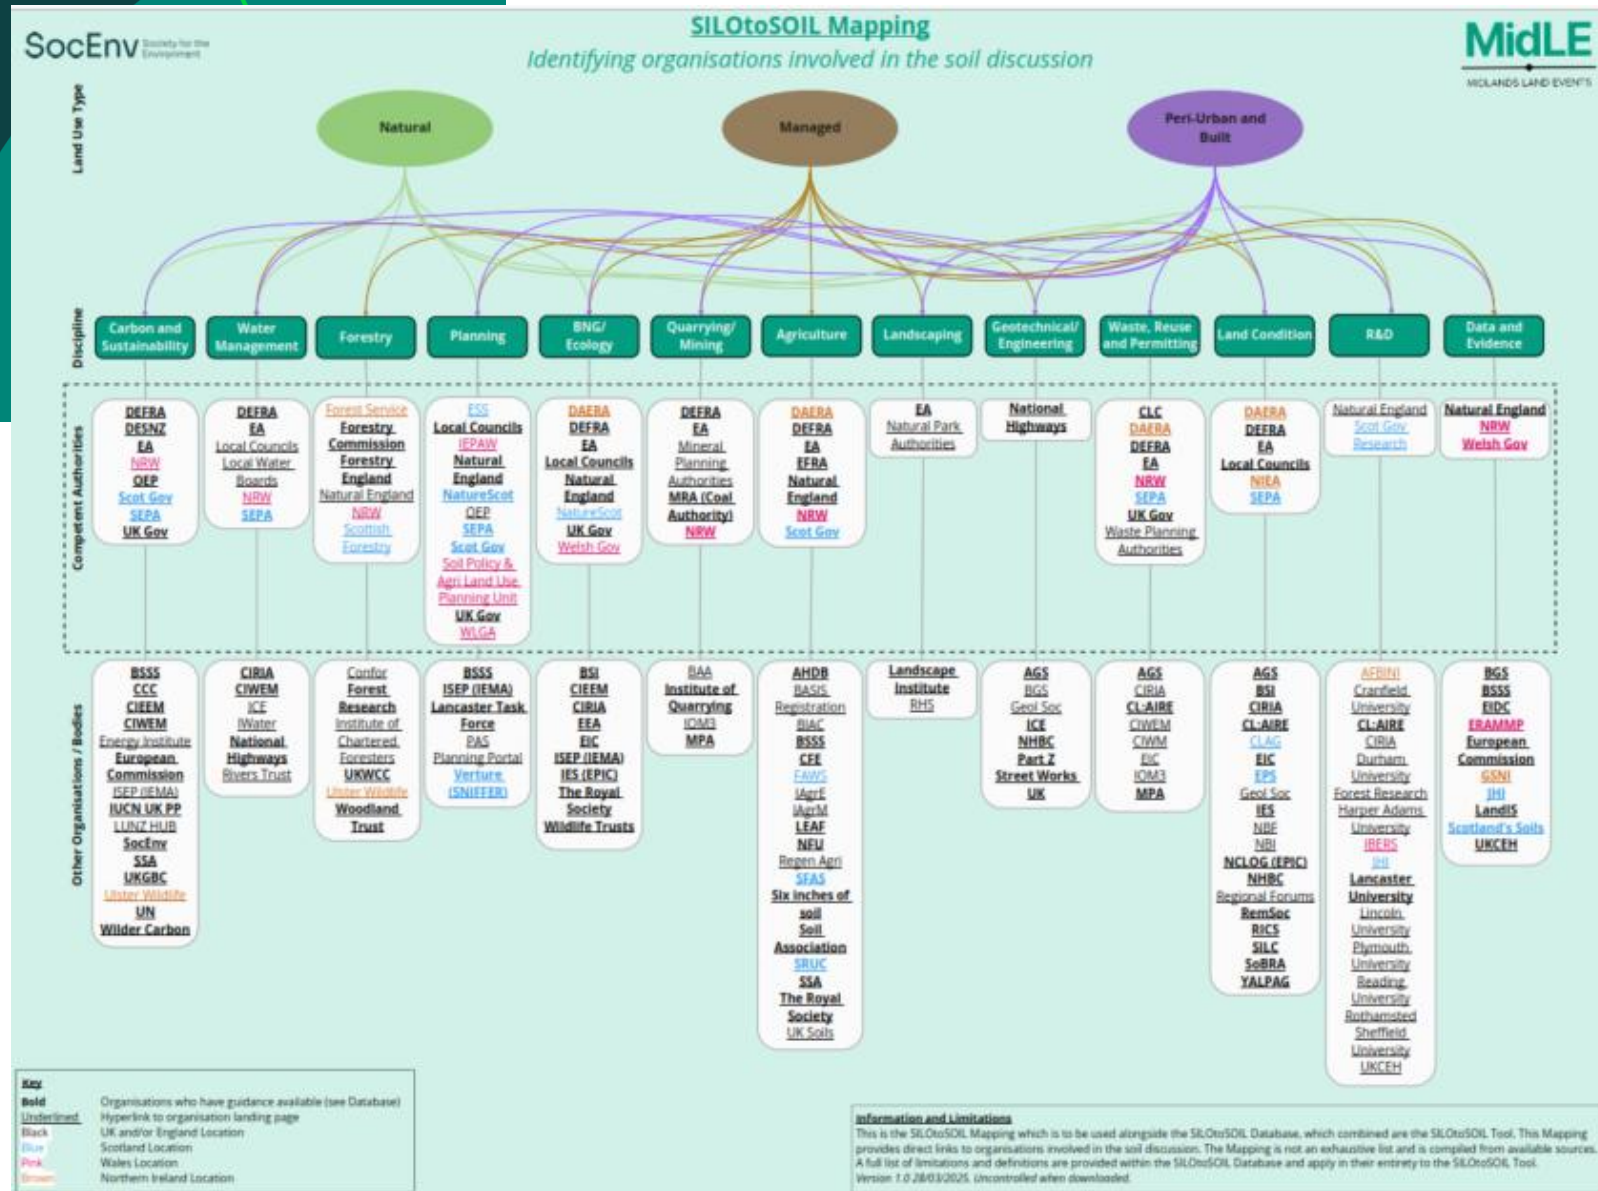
SocEnv Society for the Environment

SILOtoSOIL Mapping

Identifying organisations involved in the soil discussion

MidLE
MIDLANDS LAND EVENTS

Land Use Type

Natural

Managed

Peri-Urban and Built

Discipline

Carbon and Sustainability

Water Management

Forestry

Planning

BNG/ Ecology

Quarrying/ Mining

Agriculture

Landscaping

Geotechnical/ Engineering

Waste, Reuse and Permitting

Land Condition

R&D

Data and Evidence

Competent Authorities

DEFRA
DESNZ
EA
NRW
OEP
Scot Gov
SEPA
UK Gov

DEFRA
EA
Local Councils
Local Water Boards
NRW
SEPA

Forest Service
Forestry Commission
Forestry England
Natural England
NRW
Scottish Forestry

ESS
Local Councils
IEPAW
Natural England
NatureScot
OEP
SEPA
Scot Gov
Soil Policy & Agri Land Use Planning Unit
UK Gov
WLGA

DAERA
DEFRA
EA
Local Councils
Natural England
NatureScot
UK Gov
Welsh Gov

DEFRA
EA
Mineral Planning Authorities
MRA (Coal Authority)
NRW

DAERA
DEFRA
EA
EFRA
Natural England
NRW
Scot Gov

EA
Natural Park Authorities

National Highways

CLC
DAERA
DEFRA
EA
NRW
SEPA
UK Gov
Waste Planning Authorities

DAERA
DEFRA
EA
Local Councils
NIEA
SEPA

Natural England
Scot Gov Research

Natural England
NRW
Welsh Gov

Other Organisations / Bodies

BSSS
CCC
CIEEM
CIWEM
Energy Institute
European Commission
ISEP (IEMA)
IUCN UK PP
LUNZ HUB
SocEnv
SSA
UKGBC
Ulster Wildlife
UN
Wilder Carbon

CIRIA
CIWEM
ICE
IWater
National Highways
Rivers Trust

Confor
Forest Research
Institute of Chartered Foresters
UKWCC
Ulster Wildlife
Woodland Trust

BSSS
ISEP (IEMA)
Lancaster Task Force
PAS
Planning Portal
Verture (SNIFFER)

BSI
CIEEM
CIRIA
EEA
EIC
ISEP (IEMA)
IES (EPIC)
The Royal Society
Wildlife Trusts

BAA
Institute of Quarrying
IOM3
MPA

AHDB
BASIS Registration
BIAC
BSSS
CFE
FAWS
IAgrE
IAgrM
LEAF
NFU
Regen Agri
SFAS
Six inches of soil
Soil Association
SRUC
SSA
The Royal Society
UK Soils

Landscape Institute
RHS

AGS
BGS
Geol Soc
ICE
NHBC
Part Z
Street Works UK

AGS
CIRIA
CL:AIRE
CIWEM
CIWM
EIC
IOM3
MPA

AGS
BSI
CIRIA
CL:AIRE
CLAG
EIC
EPS
Geol Soc
IES
NBF
NBI
NCLOG (EPIC)
NHBC
Regional Forums
RemSoc
RICS
SILC
SoBRA
YALPAG

AFBINI
Cranfield University
CL:AIRE
CIRIA
Durham University
Forest Research
Harper Adams University
IBERS
JHI
Lancaster University
Lincoln University
Plymouth University
Reading University
Rothamsted
Sheffield University
UKCEH

BGS
BSSS
EIDC
ERAMMP
European Commission
GSNI
JHI
LandIS
Scotland's Soils
UKCEH

Key
Bold Organisations who have guidance available (see Database)
Underlined Hyperlink to organisation landing page
Black UK and/or England Location
Blue Scotland Location
Pink Wales Location
Brown Northern Ireland Location

Information and Limitations
This is the SILOtoSOIL Mapping which is to be used alongside the SILOtoSOIL Database, which combined are the SILOtoSOIL Tool. This Mapping provides direct links to organisations involved in the soil discussion. The Mapping is not an exhaustive list and is compiled from available sources. A full list of limitations and definitions are provided within the SILOtoSOIL Database and apply in their entirety to the SILOtoSOIL Tool.
Version 1.0 28/03/2025. Uncontrolled when downloaded.